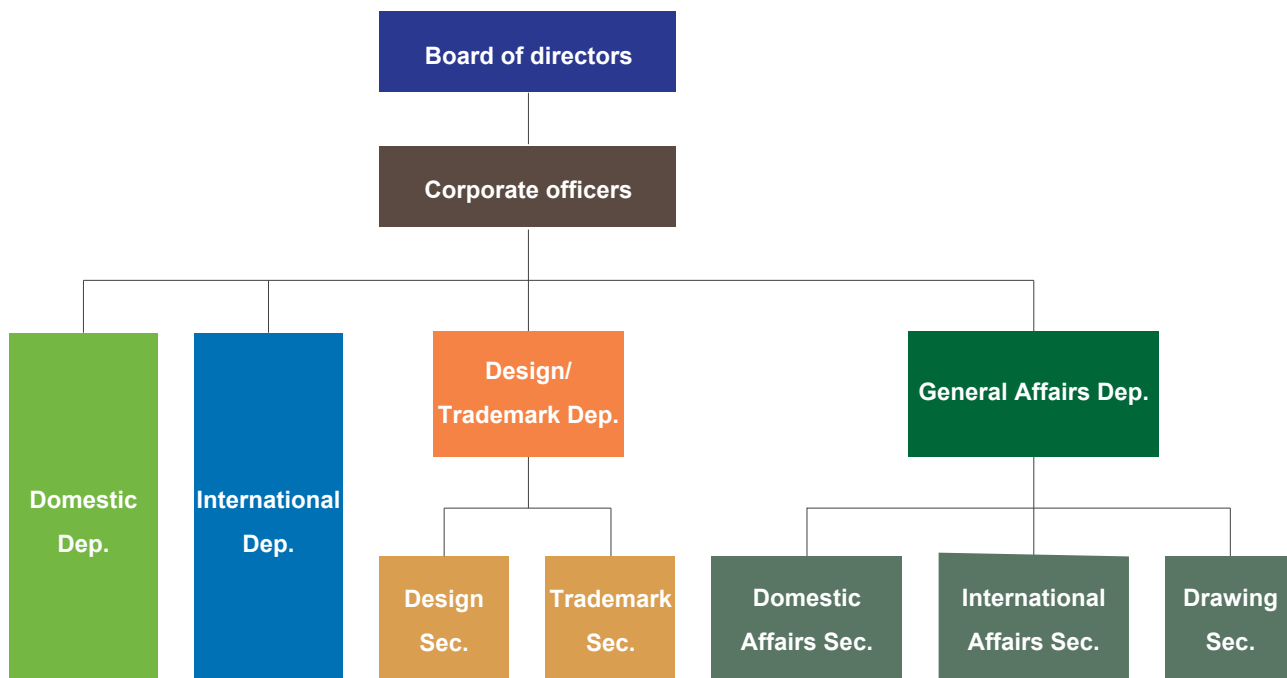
Board of directors

Corporate officers

Domestic Dep.

International Dep.

Design/ Trademark Dep.

Design Sec.

Trademark Sec.

General Affairs Dep.

Domestic Affairs Sec.

International Affairs Sec.

Drawing Sec.